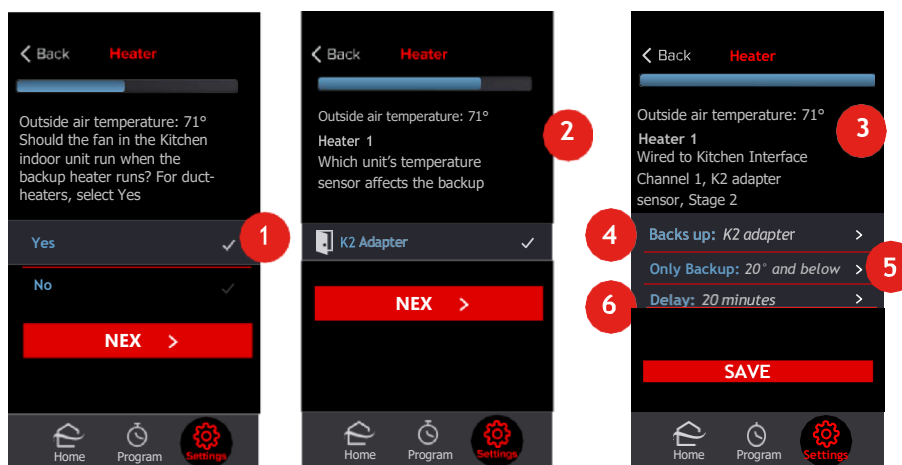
< Back Heater

Outside air temperature: 71°
Should the fan in the Kitchen indoor unit run when the backup heater runs? For duct-heaters, select Yes

1

Yes

No

NEX >

Home Program Settings

< Back Heater

Outside air temperature: 71°

2

Heater 1
Which unit's temperature sensor affects the backup

K2 Adapter

NEX >

Home Program Settings

< Back Heater

Outside air temperature: 71°

3

Heater 1
Wired to Kitchen Interface Channel 1, K2 adapter sensor, Stage 2

4

Backs up: K2 adapter >

Only Backup: 20° and below >

5

6

Delay: 20 minutes >

SAVE

Home Program Settings